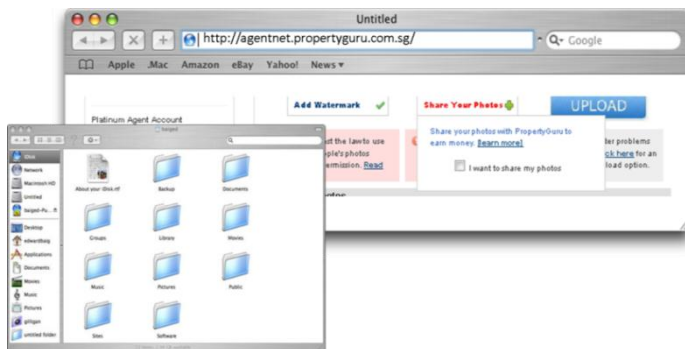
Untitled

http://agentnet.propertyguru.com.sg/

Google

Apple .Mac Amazon eBay Yahoo! News ▾

Platinum Agent Account

Add Watermark

Share Your Photos

UPLOAD

Share your photos with PropertyGuru to earn money. Learn more!

I want to share my photos

st the law to use ople's photos ermission. Read

der problems ck here for an load option.

iDisk

Network

Macintosh HD

Untitled

Desktop

edwardlaig

Applications

Documents

Movies

Music

Pictures

gillgan

untitled folder

About your iDisk.rtf

Backup

Documents

Groups

Library

Movies

Music

Pictures

Public

Sites

Software